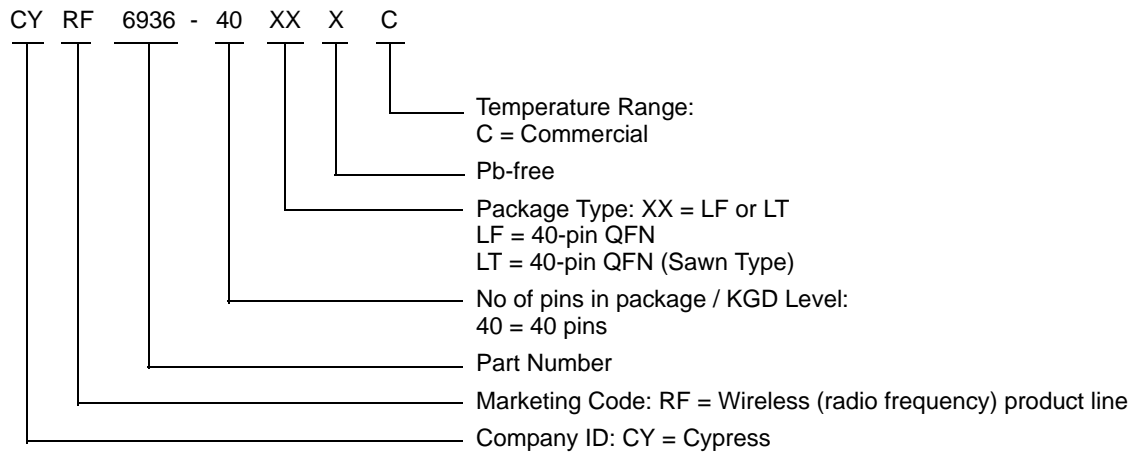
CY RF 6936 - 40 XX X C

Temperature Range:
C = Commercial

Pb-free

Package Type: XX = LF or LT
LF = 40-pin QFN
LT = 40-pin QFN (Sawn Type)

No of pins in package / KGD Level:
40 = 40 pins

Part Number

Marketing Code: RF = Wireless (radio frequency) product line

Company ID: CY = Cypress